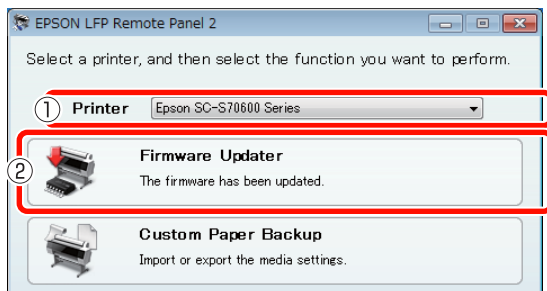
EPSON LFP Remote Panel 2

Select a printer, and then select the function you want to perform.

① Printer Epson SC-S70600 Series

② Firmware Updater
The firmware has been updated.

Custom Paper Backup
Import or export the media settings.